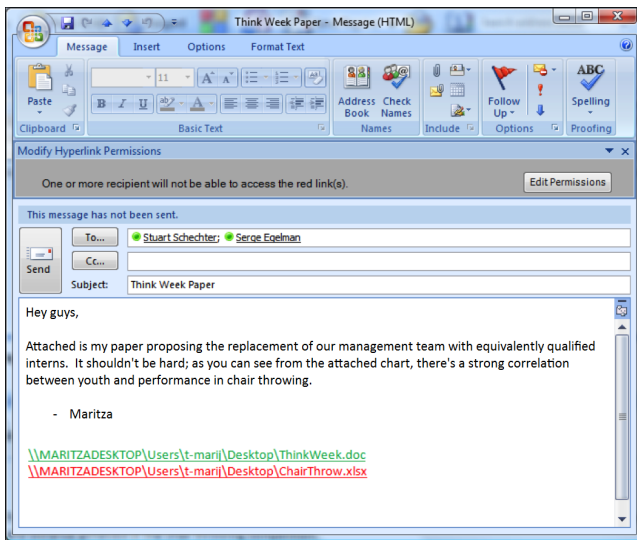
Think Week Paper - Message (HTML)

Message Insert Options Format Text

Paste
Clipboard

11
Basic Text

Address Book
Check Names
Names

Include

Follow Up
Options

Spelling
Proofing

Modify Hyperlink Permissions

One or more recipient will not be able to access the red link(s).

Edit Permissions

This message has not been sent.

To... Stuart Schechter; Serge Egelman

Send

Cc...

Subject: Think Week Paper

Hey guys,

Attached is my paper proposing the replacement of our management team with equivalently qualified interns. It shouldn't be hard; as you can see from the attached chart, there's a strong correlation between youth and performance in chair throwing.

- Maritza

\\MARITZADESKTOP\Users\t-marij\Desktop\ThinkWeek.doc
\\MARITZADESKTOP\Users\t-marij\Desktop\ChairThrow.xlsx